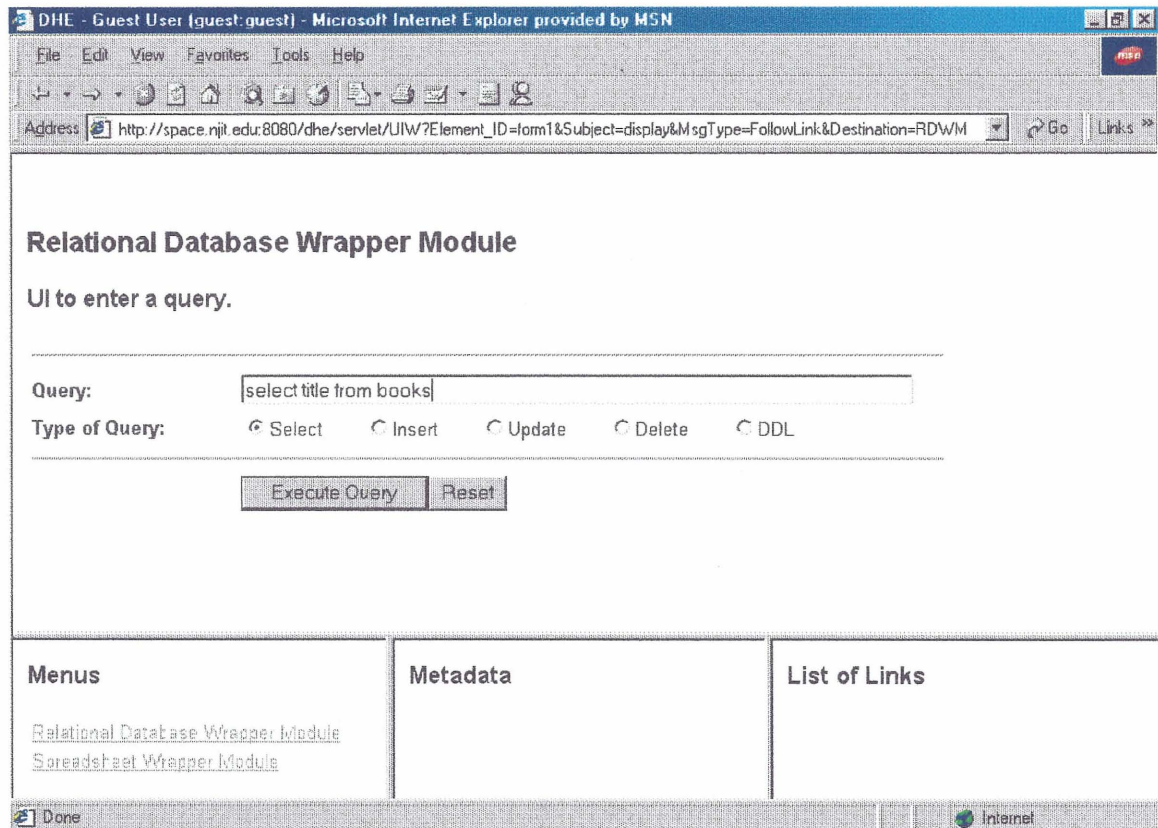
DHE - Guest User (guest:guest) - Microsoft Internet Explorer provided by MSN

File Edit View Favorites Tools Help

Address http://space.njit.edu:8080/dhe/servlet/UIW?Element_ID=form1&Subject=display&MsgType=FollowLink&Destination=RDWM Go Links »

Relational Database Wrapper Module

UI to enter a query.

Query: select title from books

Type of Query: Select Insert Update Delete DDL

Execute Query Reset

Menus

Relational Database Wrapper Module
Spreadsheet Wrapper Module

Metadata

List of Links

Done

Internet